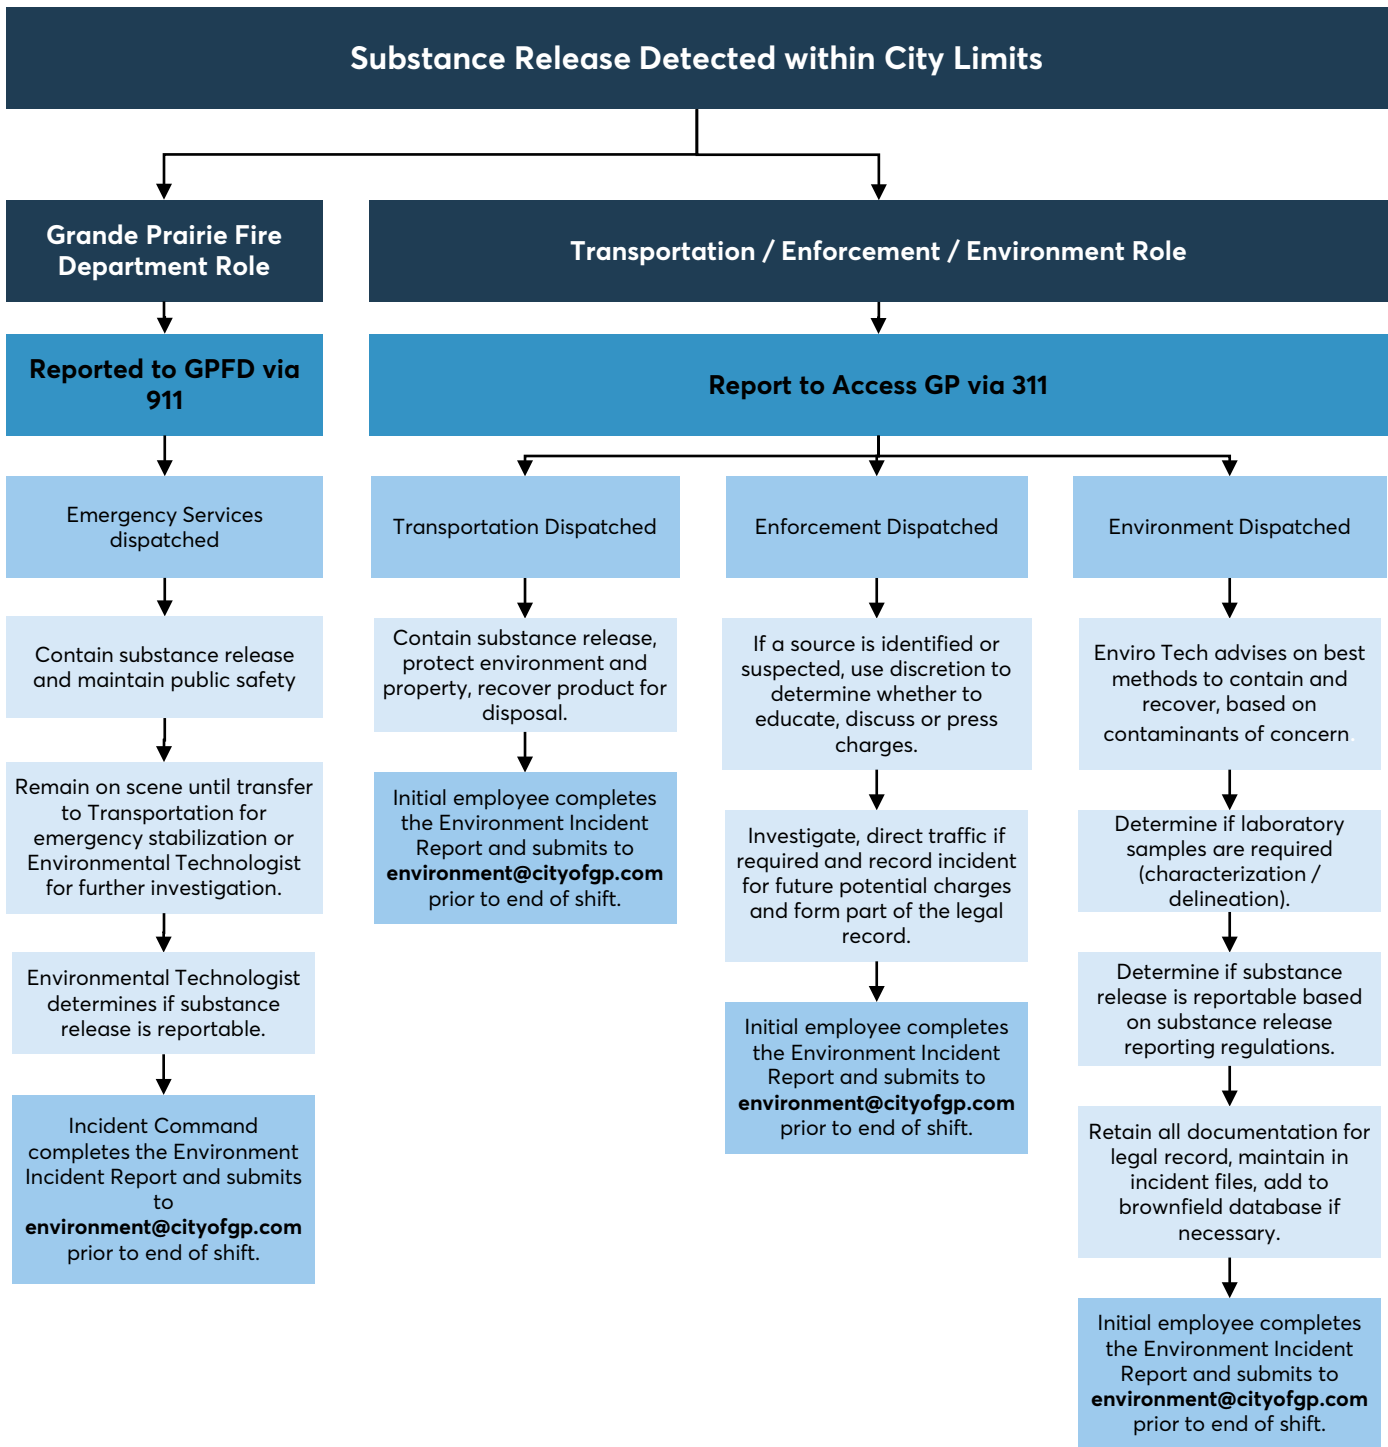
Substance Release Detected within City Limits

Grande Prairie Fire Department Role

Reported to GPFD via 911

Emergency Services dispatched

Contain substance release and maintain public safety

Remain on scene until transfer to Transportation for emergency stabilization or Environmental Technologist for further investigation.

Environmental Technologist determines if substance release is reportable.

Incident Command completes the Environment Incident Report and submits to **environment@cityofgp.com** prior to end of shift.

Transportation / Enforcement / Environment Role

Report to Access GP via 311

Transportation Dispatched

Contain substance release, protect environment and property, recover product for disposal.

Initial employee completes the Environment Incident Report and submits to **environment@cityofgp.com** prior to end of shift.

Enforcement Dispatched

If a source is identified or suspected, use discretion to determine whether to educate, discuss or press charges.

Investigate, direct traffic if required and record incident for future potential charges and form part of the legal record.

Initial employee completes the Environment Incident Report and submits to **environment@cityofgp.com** prior to end of shift.

Environment Dispatched

Enviro Tech advises on best methods to contain and recover, based on contaminants of concern

Determine if laboratory samples are required (characterization / delineation).

Determine if substance release is reportable based on substance release reporting regulations.

Retain all documentation for legal record, maintain in incident files, add to brownfield database if necessary.

Initial employee completes the Environment Incident Report and submits to **environment@cityofgp.com** prior to end of shift.